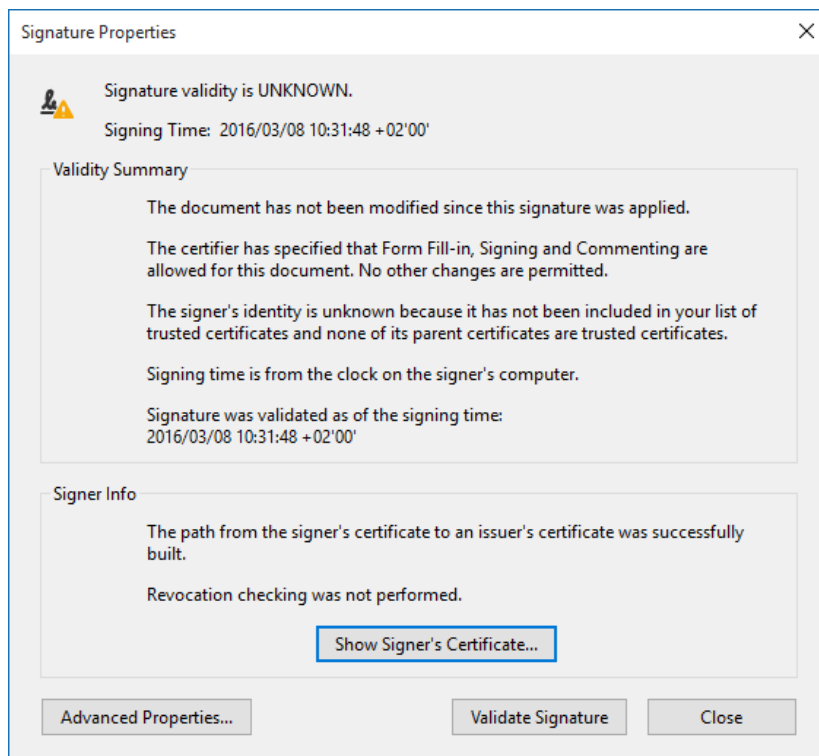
Signature Properties

×

Signature validity is UNKNOWN.

Signing Time: 2016/03/08 10:31:48 +02'00'

Validity Summary

The document has not been modified since this signature was applied.

The certifier has specified that Form Fill-in, Signing and Commenting are allowed for this document. No other changes are permitted.

The signer's identity is unknown because it has not been included in your list of trusted certificates and none of its parent certificates are trusted certificates.

Signing time is from the clock on the signer's computer.

Signature was validated as of the signing time:
2016/03/08 10:31:48 +02'00'

Signer Info

The path from the signer's certificate to an issuer's certificate was successfully built.

Revocation checking was not performed.

Show Signer's Certificate...

Advanced Properties...

Validate Signature

Close